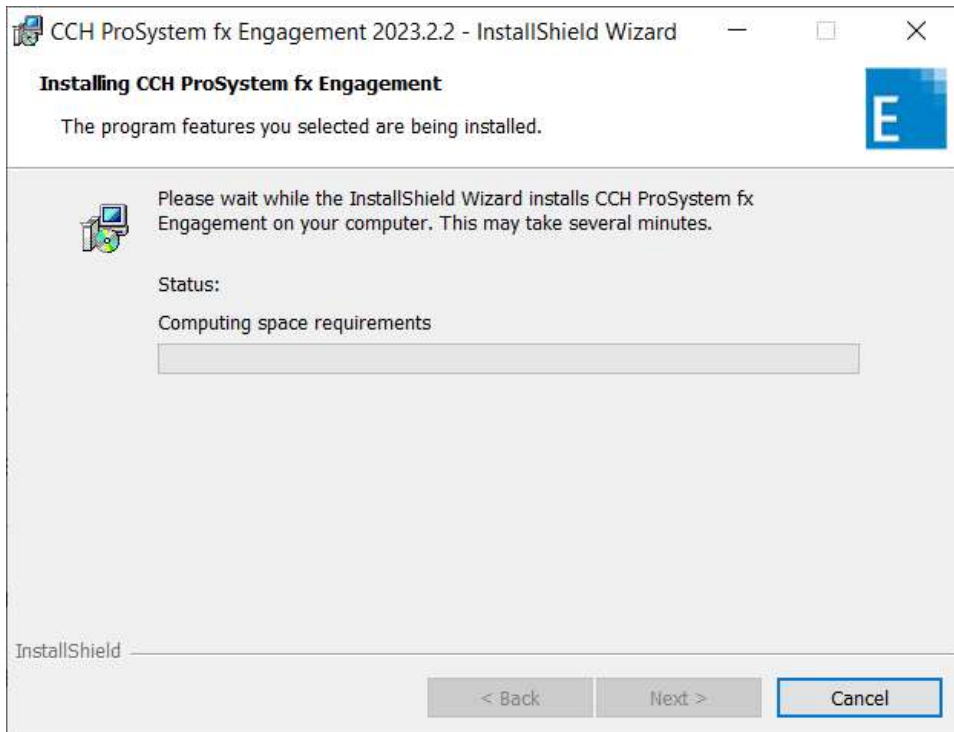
CCH ProSystem fx Engagement 2023.2.2 - InstallShield Wizard

Installing CCH ProSystem fx Engagement

The program features you selected are being installed.

E

Please wait while the InstallShield Wizard installs CCH ProSystem fx Engagement on your computer. This may take several minutes.

Status:

Computing space requirements

InstallShield

< Back

Next >

Cancel